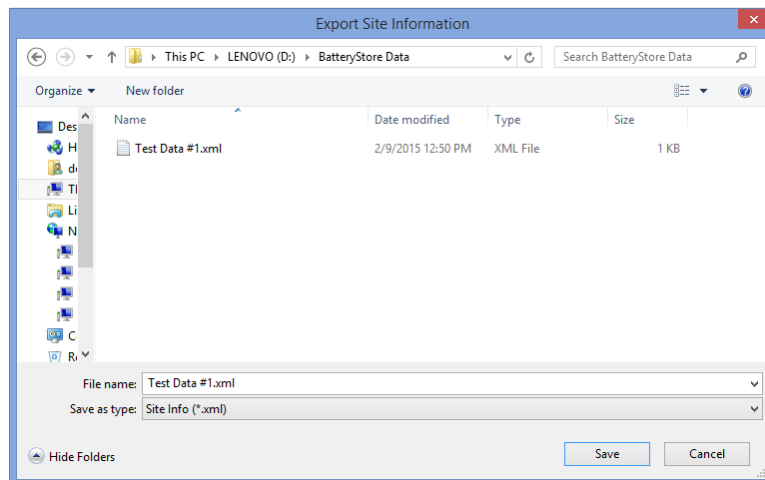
Export Site Information

This PC ▸ LENOVO (D:) ▸ BatteryStore Data

Search BatteryStore Data

Organize ▾ New folder

Des
H
de
Th
Li
N
C
Re

| Name | Date modified | Type | Size |
|---|---|---|---|
| Test Data #1.xml | 2/9/2015 12:50 PM | XML File | 1 KB |

File name: Test Data #1.xml

Save as type: Site Info (*.xml)

Hide Folders

Save

Cancel